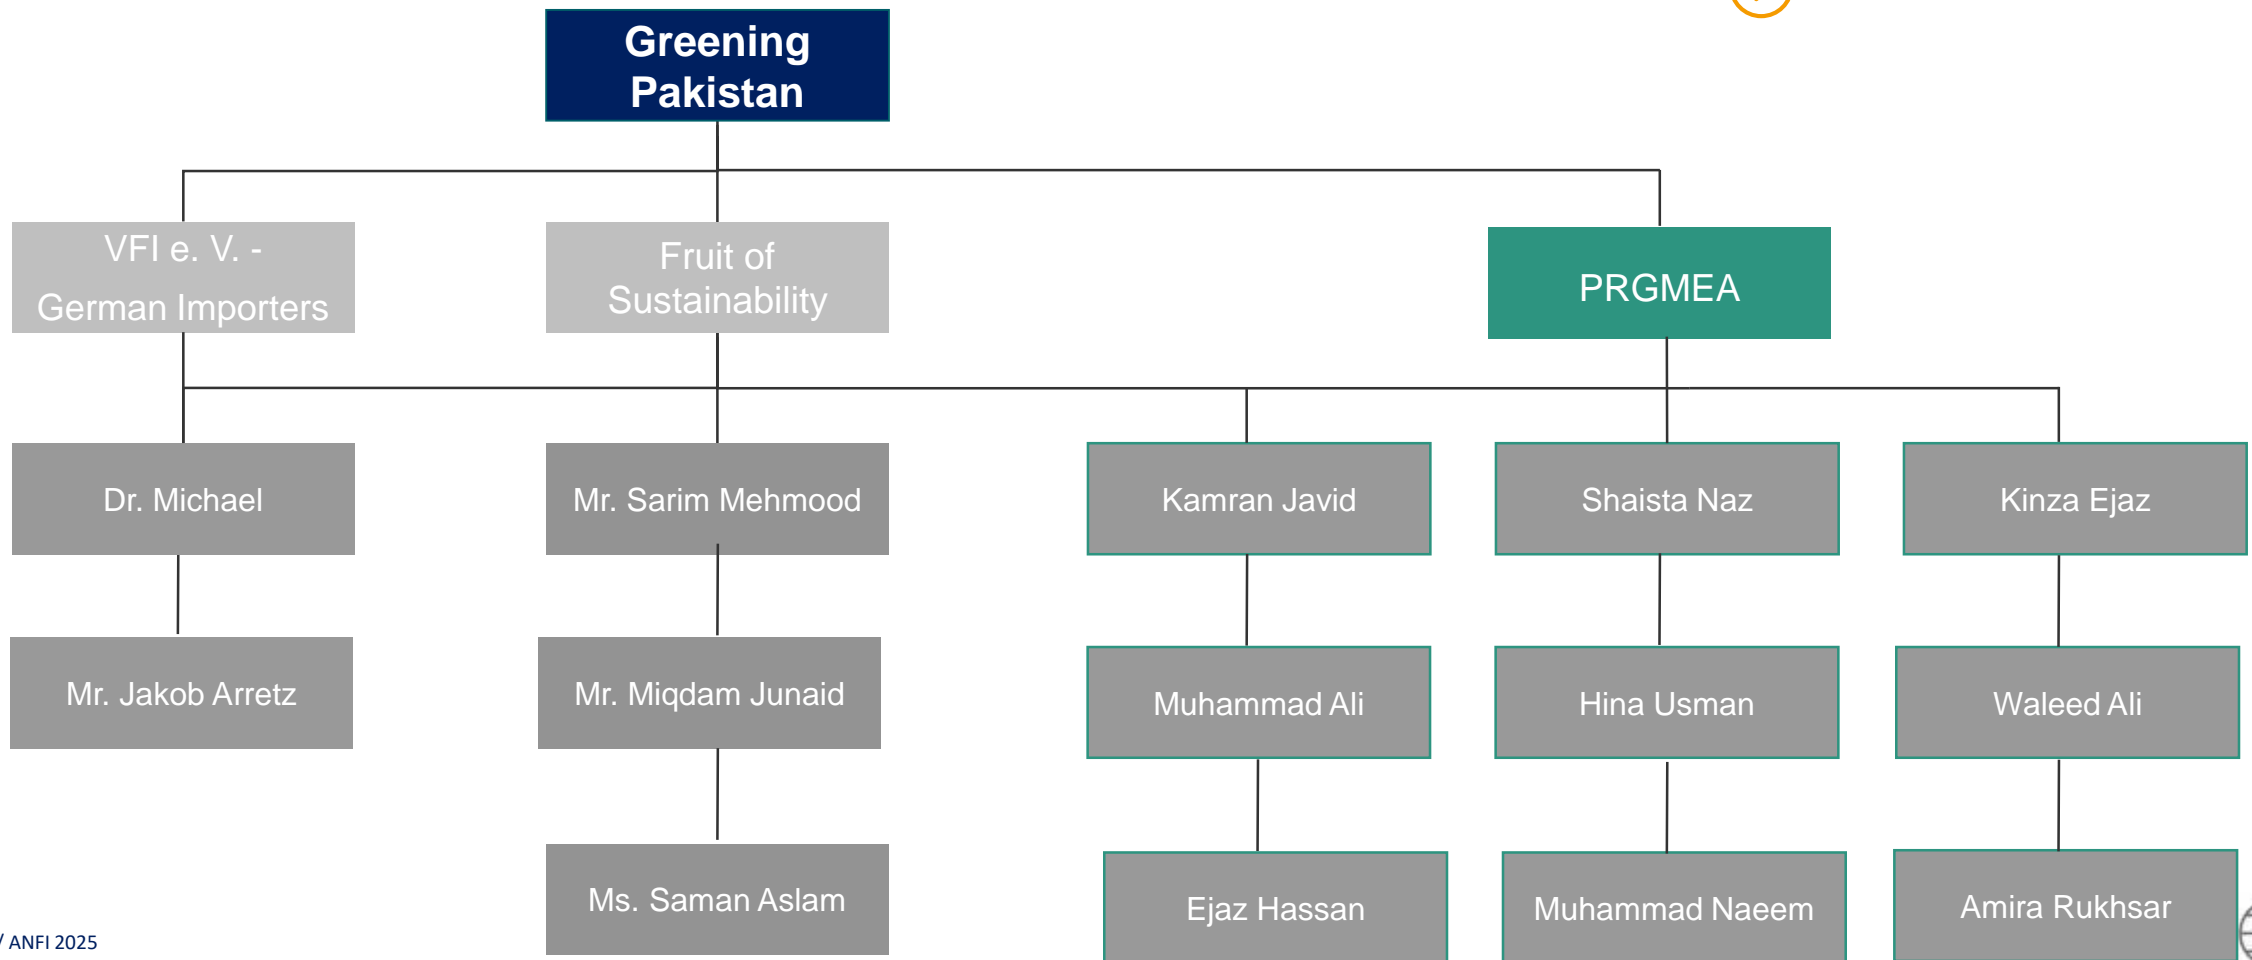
Greening Pakistan

VFI e. V. - German Importers

Fruit of Sustainability

PRGMEA

Dr. Michael

Mr. Sarim Mehmood

Kamran Javid

Shaista Naz

Kinza Ejaz

Mr. Jakob Arretz

Mr. Miqdam Junaid

Muhammad Ali

Hina Usman

Waleed Ali

Ms. Saman Aslam

Ejaz Hassan

Muhammad Naeem

Amira Rukhsar

/ ANFI 2025